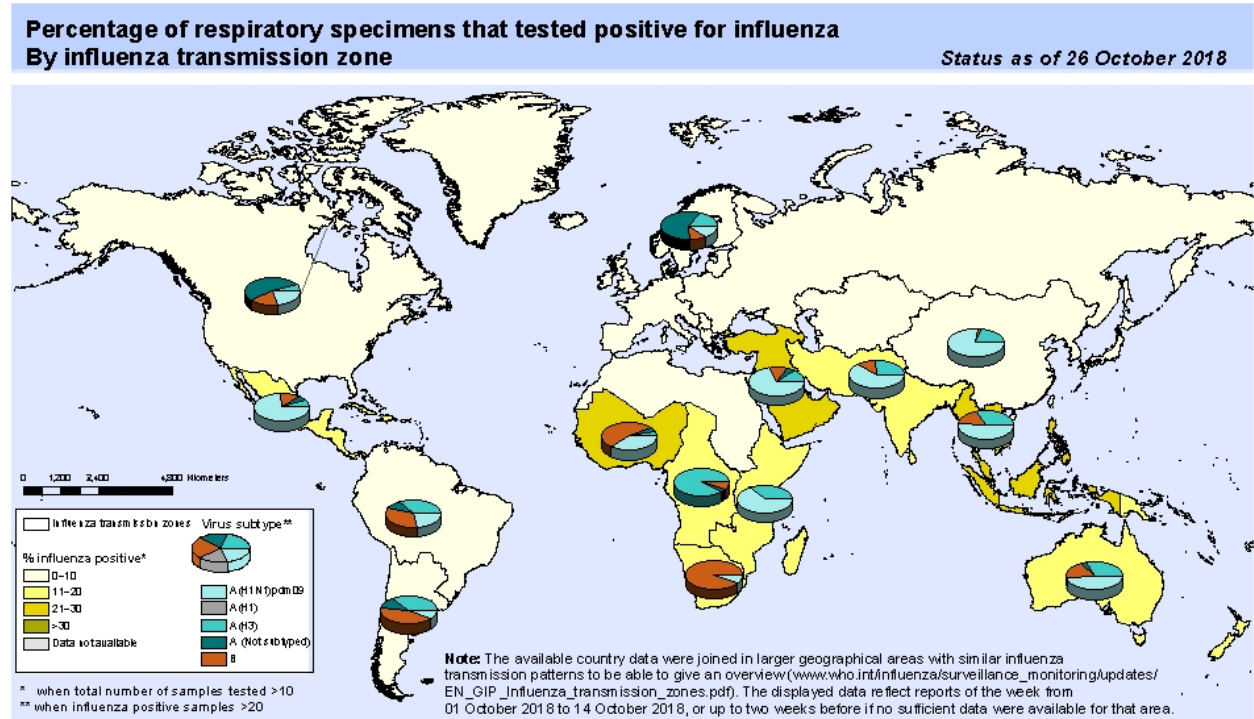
Percentage of respiratory specimens that tested positive for influenza
By influenza transmission zone

Status as of 26 October 2018

0 1,200 2,400 4,800 Kilometers

Influenza transmission zones

Virus subtype**

% influenza positive*

0–10

11–20

21–30

>30

Data not available

A(H1N1)pdm09

A(H1)

A(H3)

A (Not subtyped)

B

* when total number of samples tested >10
** when influenza positive samples >20

**Note:** The available country data were joined in larger geographical areas with similar influenza transmission patterns to be able to give an overview (www.who.int/influenza/surveillance_monitoring/updates/EN_GIP_Influenza_transmission_zones.pdf). The displayed data reflect reports of the week from 01 October 2018 to 14 October 2018, or up to two weeks before if no sufficient data were available for that area.